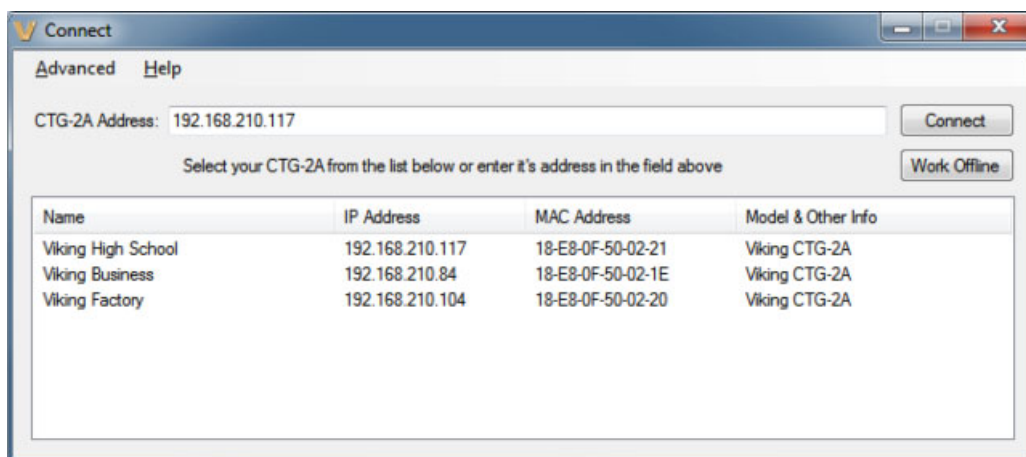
Connect

Advanced Help

CTG-2A Address: 192.168.210.117

Connect

Select your CTG-2A from the list below or enter it's address in the field above

Work Offline

| Name | IP Address | MAC Address | Model & Other Info |
|---|---|---|---|
| Viking High School | 192.168.210.117 | 18-E8-0F-50-02-21 | Viking CTG-2A |
| Viking Business | 192.168.210.84 | 18-E8-0F-50-02-1E | Viking CTG-2A |
| Viking Factory | 192.168.210.104 | 18-E8-0F-50-02-20 | Viking CTG-2A |